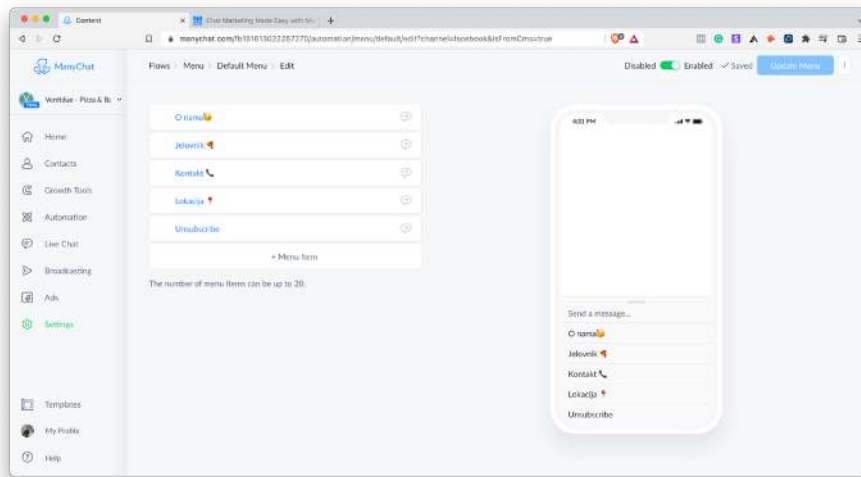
Content
Chat Marketing Made Easy with

manychat.com/fb181613022287270/automation/menu/default/edit?channel=facebook&isFromCms=true

ManyChat
Vertidue - Pizza & B

Home
Contacts
Growth Tools
Automation
Live Chat
Broadcasting
Ads
Settings

Templates
My Profile
Help

Flows > Menu > Default Menu > Edit

Disabled Enabled ✓ Saved Update Menu

O nama
Jelovnik
Kontakt
Lokacija
Unsubscribe
+ Menu Item

The number of menu items can be up to 20.

4:01 PM

Send a message...
O nama
Jelovnik
Kontakt
Lokacija
Unsubscribe